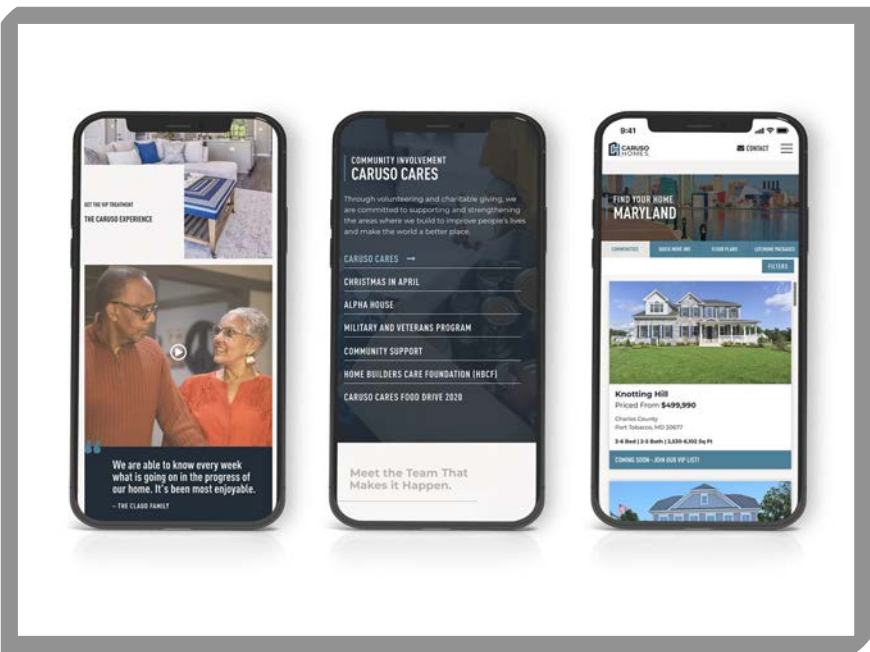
GET THE VIP TREATMENT

THE CARUSO EXPERIENCE

We are able to know every week what is going on in the progress of our home. It's been most enjoyable.

– THE CLADD FAMILY

COMMUNITY INVOLVEMENT

CARUSO CARES

Through volunteering and charitable giving, we are committed to supporting and strengthening the areas where we build to improve people's lives and make the world a better place.

CARUSO CARES →

CHRISTMAS IN APRIL

ALPHA HOUSE

MILITARY AND VETERANS PROGRAM

COMMUNITY SUPPORT

HOME BUILDERS CARE FOUNDATION (HBCF)

CARUSO CARES FOOD DRIVE 2020

Meet the Team That Makes it Happen.

9:41

CARUSO HOMES

CONTACT

FIND YOUR HOME

MARYLAND

COMMUNITIES | QUICK MOVE-INS | FLOOR PLANS | LIFEHOME PACKAGES

FILTERS

Knotting Hill

Priced From $499,990

Charles County
Port Tobacco, MD 20677

3-6 Bed | 2-5 Bath | 3,530-6,100 Sq Ft

COMING SOON - JOIN OUR VIP LIST!